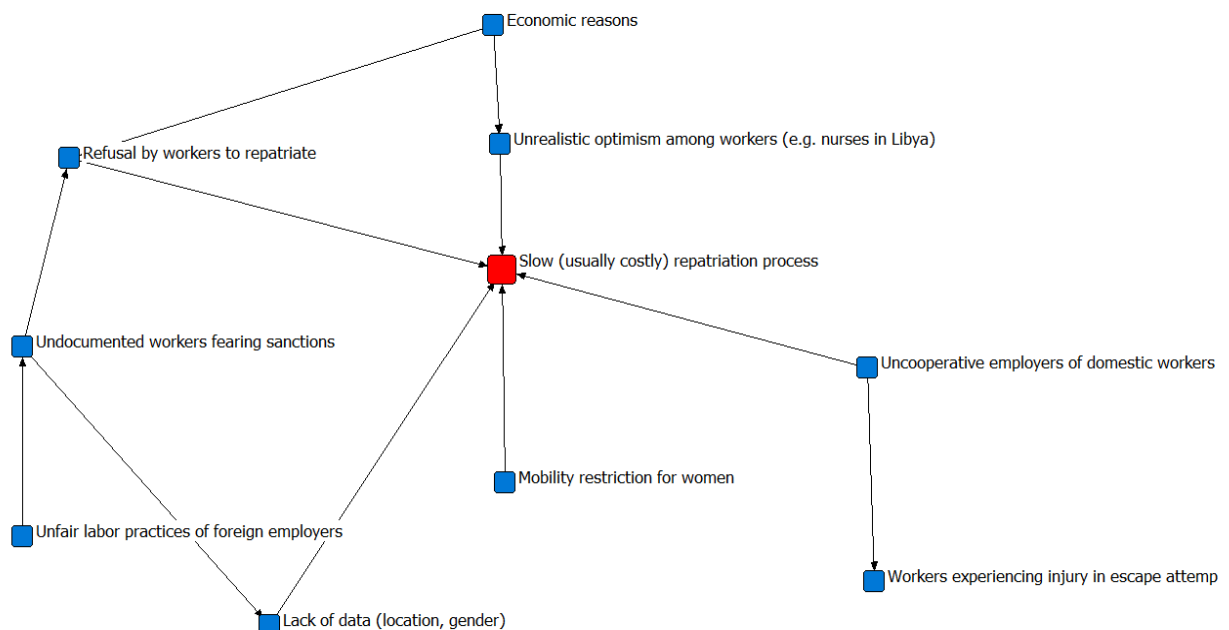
Economic reasons

Unrealistic optimism among workers (e.g. nurses in Libya)

Refusal by workers to repatriate

Slow (usually costly) repatriation process

Undocumented workers fearing sanctions

Uncooperative employers of domestic workers

Mobility restriction for women

Unfair labor practices of foreign employers

Workers experiencing injury in escape attemp

Lack of data (location, gender)